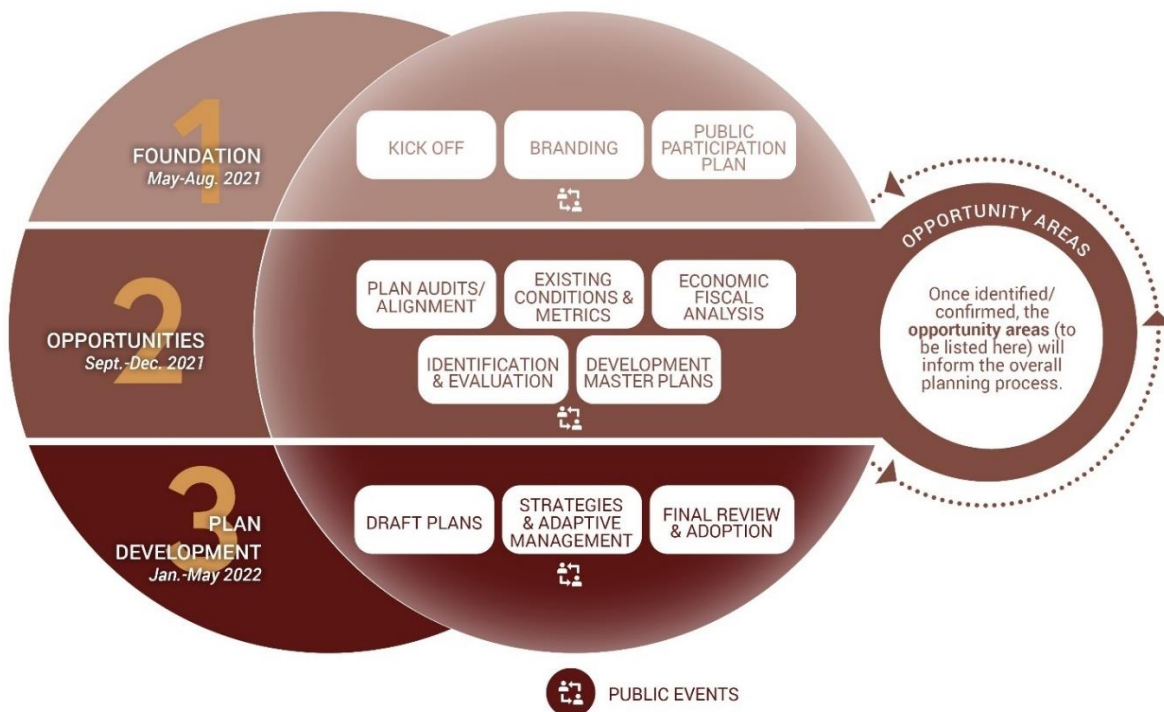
1
FOUNDATION
May-Aug. 2021

KICK OFF

BRANDING

PUBLIC PARTICIPATION PLAN

2
OPPORTUNITIES
Sept.-Dec. 2021

PLAN AUDITS/ ALIGNMENT

EXISTING CONDITIONS & METRICS

ECONOMIC FISCAL ANALYSIS

IDENTIFICATION & EVALUATION

DEVELOPMENT MASTER PLANS

3
PLAN DEVELOPMENT
Jan.-May 2022

DRAFT PLANS

STRATEGIES & ADAPTIVE MANAGEMENT

FINAL REVIEW & ADOPTION

OPPORTUNITY AREAS

Once identified/ confirmed, the **opportunity areas** (to be listed here) will inform the overall planning process.

PUBLIC EVENTS